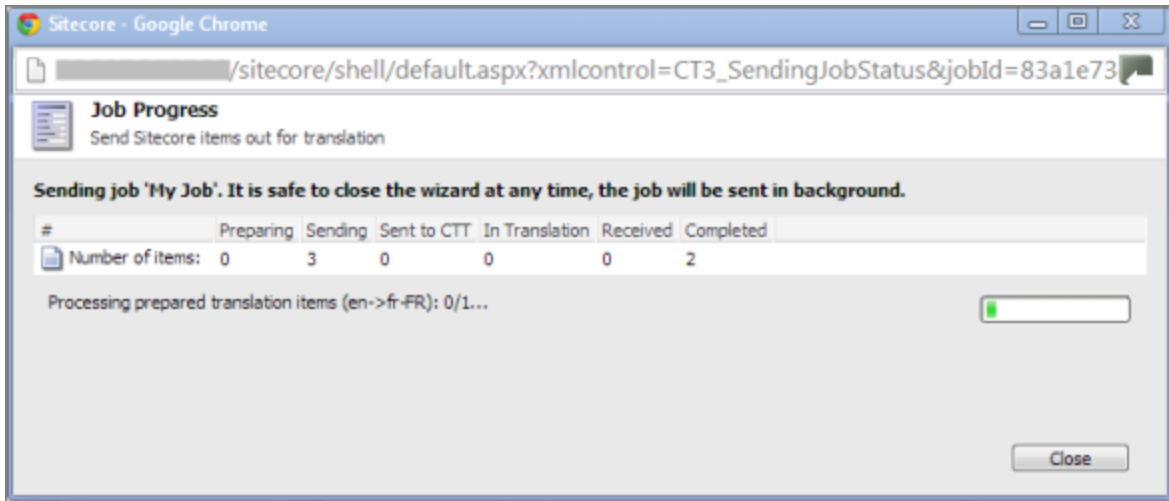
Sitecore - Google Chrome

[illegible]/sitecore/shell/default.aspx?xmlcontrol=CT3_SendingJobStatus&jobId=83a1e73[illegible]

Job Progress
Send Sitecore items out for translation

Sending job 'My Job'. It is safe to close the wizard at any time, the job will be sent in background.

| # | Preparing | Sending | Sent to CTT | In Translation | Received | Completed |
|---|---|---|---|---|---|---|
| Number of items: | 0 | 3 | 0 | 0 | 0 | 2 |

Processing prepared translation items (en->fr-FR): 0/1...

Close